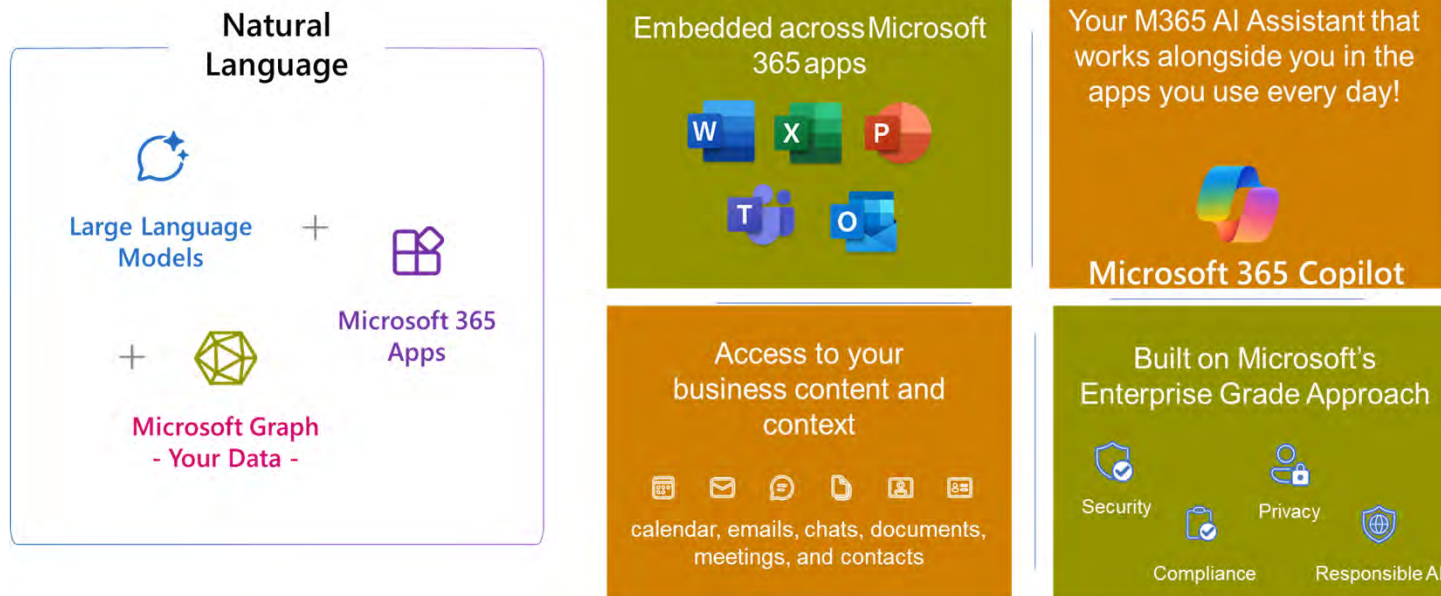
Natural Language

Large Language Models

+

Microsoft 365 Apps

+

Microsoft Graph
- Your Data -

Embedded across Microsoft 365 apps

W X P T O

Your M365 AI Assistant that works alongside you in the apps you use every day!

Microsoft 365 Copilot

Access to your business content and context

calendar, emails, chats, documents, meetings, and contacts

Built on Microsoft's Enterprise Grade Approach

Security

Privacy

Compliance

Responsible A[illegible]